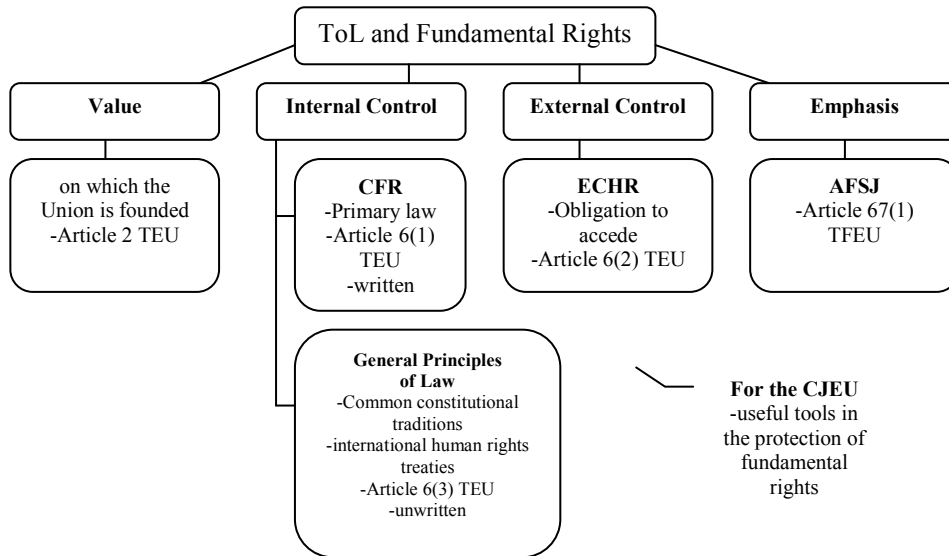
ToL and Fundamental Rights

Value

Internal Control

External Control

Emphasis

on which the Union is founded
-Article 2 TEU

CFR
-Primary law
-Article 6(1) TEU
-written

ECHR
-Obligation to accede
-Article 6(2) TEU

AFSJ
-Article 67(1) TFEU

General Principles of Law
-Common constitutional traditions
-international human rights treaties
-Article 6(3) TEU
-unwritten

For the CJEU
-useful tools in the protection of fundamental rights